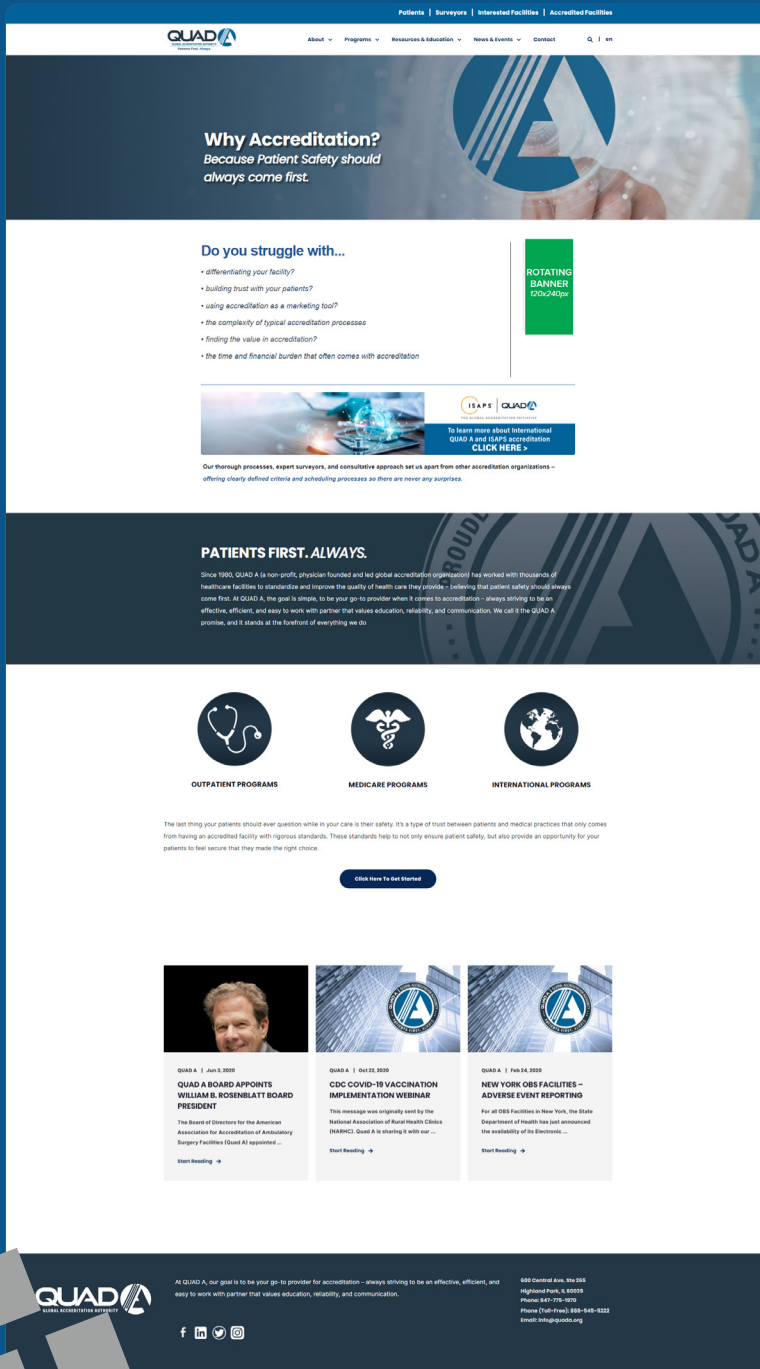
Patients | Surveyors | Interested Facilities | Accredited Facilities

QUAD A
GLOBAL ACCREDITATION AUTHORITY
Patients First. Always

About ⌄ Programs ⌄ Resources & Education ⌄ News & Events ⌄ Contact | en

Why Accreditation?
Because Patient Safety should always come first.

Do you struggle with...
• differentiating your facility?
• building trust with your patients?
• using accreditation as a marketing tool?
• the complexity of typical accreditation processes
• finding the value in accreditation?
• the time and financial burden that often comes with accreditation

ROTATING BANNER
120x240px

ISAPS | QUAD A
THE GLOBAL ACCREDITATION INITIATIVE
To learn more about International QUAD A and ISAPS accreditation
CLICK HERE >

Our thorough processes, expert surveyors, and consultative approach set us apart from other accreditation organizations – offering clearly defined criteria and scheduling processes so there are never any surprises.

PATIENTS FIRST. ALWAYS.

Since 1980, QUAD A (a non-profit, physician founded and led global accreditation organization) has worked with thousands of healthcare facilities to standardize and improve the quality of health care they provide – believing that patient safety should always come first. At QUAD A, the goal is simple, to be your go-to provider when it comes to accreditation – always striving to be an effective, efficient, and easy to work with partner that values education, reliability, and communication. We call it the QUAD A promise, and it stands at the forefront of everything we do

OUTPATIENT PROGRAMS
MEDICARE PROGRAMS
INTERNATIONAL PROGRAMS

The last thing your patients should ever question while in your care is their safety. It's a type of trust between patients and medical practices that only comes from having an accredited facility with rigorous standards. These standards help to not only ensure patient safety, but also provide an opportunity for your patients to feel secure that they made the right choice.

Click Here To Get Started

QUAD A | Jun 3, 2020
QUAD A BOARD APPOINTS WILLIAM B. ROSENBLATT BOARD PRESIDENT
The Board of Directors for the American Association for Accreditation of Ambulatory Surgery Facilities (Quad A) appointed ...
Start Reading →

QUAD A | Oct 22, 2020
CDC COVID-19 VACCINATION IMPLEMENTATION WEBINAR
This message was originally sent by the National Association of Rural Health Clinics (NARHC). Quad A is sharing it with our ...
Start Reading →

QUAD A | Feb 24, 2020
NEW YORK OBS FACILITIES – ADVERSE EVENT REPORTING
For all OBS Facilities in New York, the State Department of Health has just announced the availability of its Electronic ...
Start Reading →

QUAD A
GLOBAL ACCREDITATION AUTHORITY

At QUAD A, our goal is to be your go-to provider for accreditation – always striving to be an effective, efficient, and easy to work with partner that values education, reliability, and communication.

600 Central Ave, Ste 365
Highland Park, IL 60035
Phone: 847-775-1970
Phone (Toll-Free): 888-545-5222
Email: info@quada.org